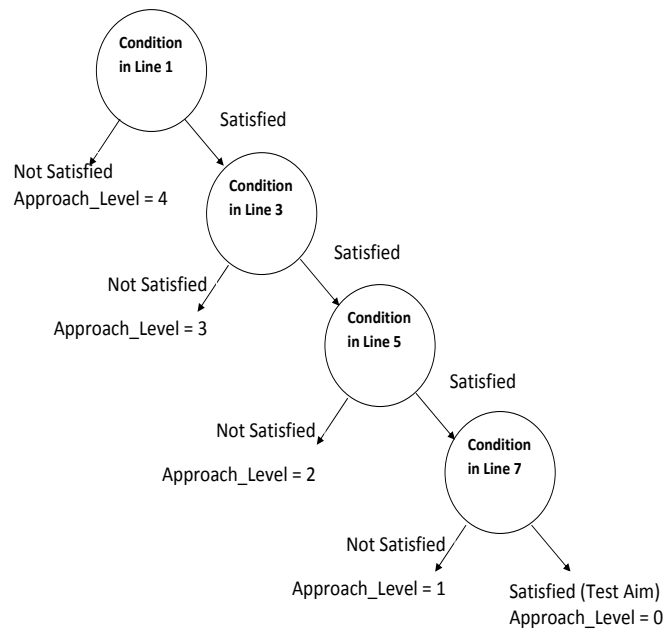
Condition in Line 1

Satisfied

Not Satisfied
Approach_Level = 4

Condition in Line 3

Satisfied

Not Satisfied

Approach_Level = 3

Condition in Line 5

Satisfied

Not Satisfied

Approach_Level = 2

Condition in Line 7

Not Satisfied

Approach_Level = 1

Satisfied (Test Aim)
Approach_Level = 0